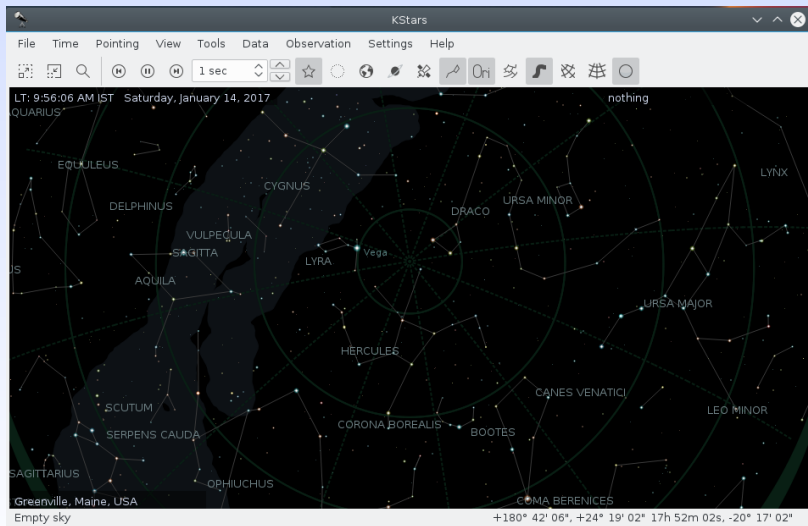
KStars

File Time Pointing View Tools Data Observation Settings Help

1 sec

LT: 9:56:06 AM IST Saturday, January 14, 2017

nothing

AQUARIUS

EQUULEUS

LYNX

CYGNUS

DELPHINUS

URSA MINOR

DRACO

VULPECULA

SAGITTA

Vega

LYRA

US

AQUILA

URSA MAJOR

HERCULES

CANES VENATICI

SCUTUM

LEO MINOR

CORONA BOREALIS

SERPENS CAUDA

BOOTES

SAGITTARIUS

OPHIUCHUS

Greenville, Maine, USA

COMA BERENICES

Empty sky

+180° 42' 06", +24° 19' 02" 17h 52m 02s, -20° 17' 02"